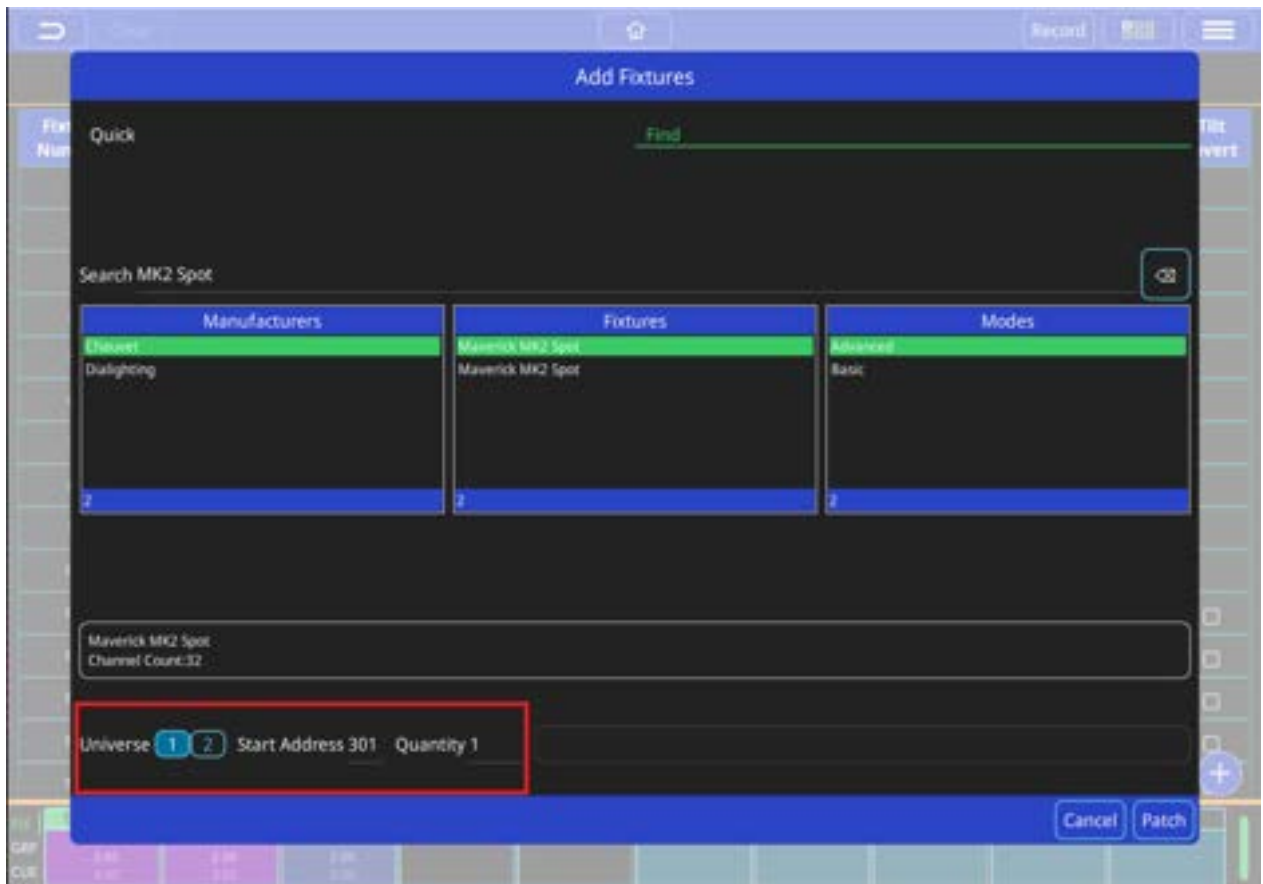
Record

Add Fixtures

Fix Num

Tilt Invert

Quick

Find

Search MK2 Spot

| Manufacturers | Fixtures | Modes |
|---|---|---|
| Chauvet | Maverick MK2 Spot | Advanced |
| Dialighting | Maverick MK2 Spot | Basic |
| 2 | 2 | 2 |

Maverick MK2 Spot
Channel Count:32

Universe 1 2 Start Address 301 Quantity 1

Cancel Patch